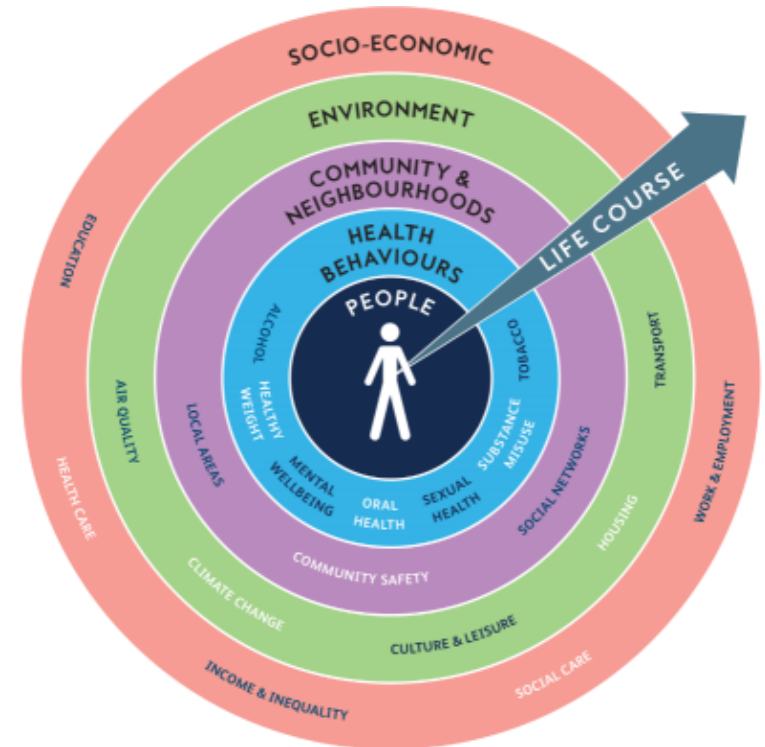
SOCIO-ECONOMIC

ENVIRONMENT

COMMUNITY & NEIGHBOURHOODS

HEALTH BEHAVIOURS

PEOPLE

LIFE COURSE

ALCOHOL

HEALTHY WEIGHT

MENTAL WELLBEING

ORAL HEALTH

SEXUAL HEALTH

SUBSTANCE MISUSE

TOBACCO

LOCAL AREAS

COMMUNITY SAFETY

SOCIAL NETWORKS

AIR QUALITY

CLIMATE CHANGE

CULTURE & LEISURE

HOUSING

TRANSPORT

EDUCATION

HEALTH CARE

INCOME & INEQUALITY

SOCIAL CARE

WORK & EMPLOYMENT